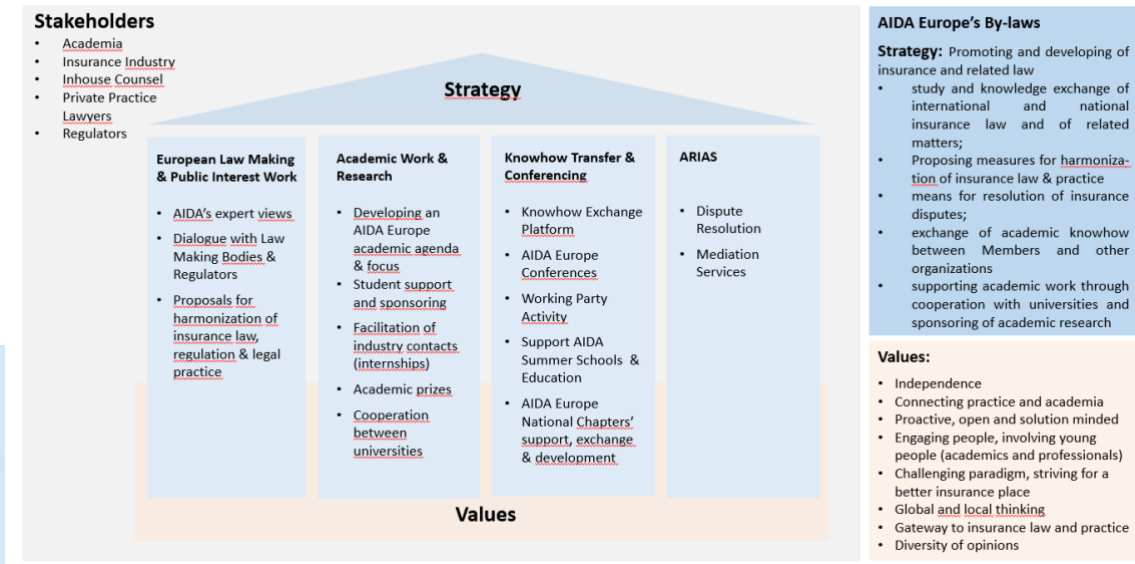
Stakeholders
- Academia
- Insurance Industry
- Inhouse Counsel
- Private Practice Lawyers
- Regulators

Strategy

European Law Making & Public Interest Work
- AIDA's expert views
- Dialogue with Law Making Bodies & Regulators
- Proposals for harmonization of insurance law, regulation & legal practice

Academic Work & Research
- Developing an AIDA Europe academic agenda & focus
- Student support and sponsoring
- Facilitation of industry contacts (internships)
- Academic prizes
- Cooperation between universities

Knowhow Transfer & Conferencing
- Knowhow Exchange Platform
- AIDA Europe Conferences
- Working Party Activity
- Support AIDA Summer Schools & Education
- AIDA Europe National Chapters' support, exchange & development

ARIAS
- Dispute Resolution
- Mediation Services

Values

AIDA Europe's By-laws
Strategy: Promoting and developing of insurance and related law
- study and knowledge exchange of international and national insurance law and of related matters;
- Proposing measures for harmonization of insurance law & practice
- means for resolution of insurance disputes;
- exchange of academic knowhow between Members and other organizations
- supporting academic work through cooperation with universities and sponsoring of academic research

Values:
- Independence
- Connecting practice and academia
- Proactive, open and solution minded
- Engaging people, involving young people (academics and professionals)
- Challenging paradigm, striving for a better insurance place
- Global and local thinking
- Gateway to insurance law and practice
- Diversity of opinions